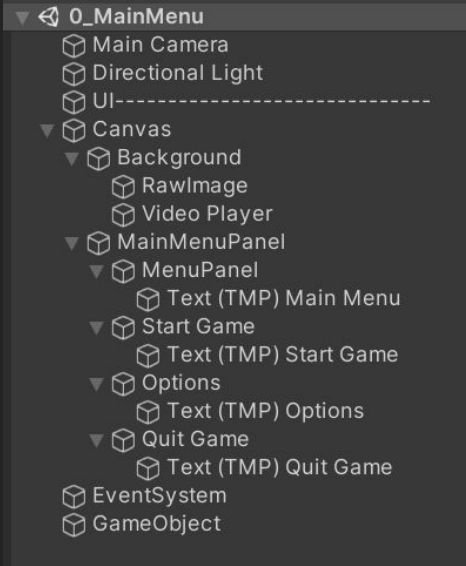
0_MainMenu
Main Camera
Directional Light
UI------------------------------
Canvas
Background
RawImage
Video Player
MainMenuPanel
MenuPanel
Text (TMP) Main Menu
Start Game
Text (TMP) Start Game
Options
Text (TMP) Options
Quit Game
Text (TMP) Quit Game
EventSystem
GameObject